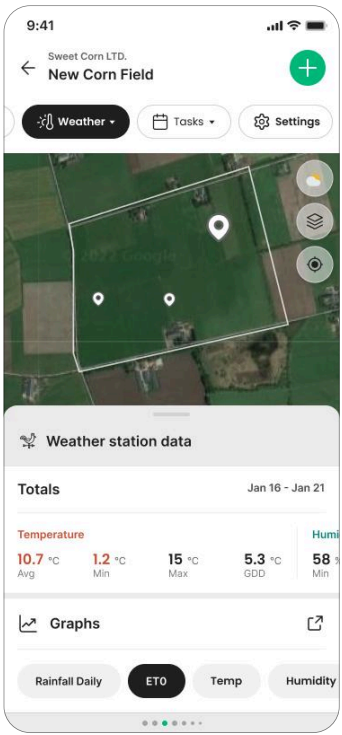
9:41

Sweet Corn LTD.
New Corn Field

Weather
Tasks
Settings

© 2022 Google

Weather station data

Totals
Jan 16 - Jan 21

Temperature
10.7 °C Avg
1.2 °C Min
15 °C Max
5.3 °C GDD

Humi
58 %
Min

Graphs

Rainfall Daily
ETO
Temp
Humidity